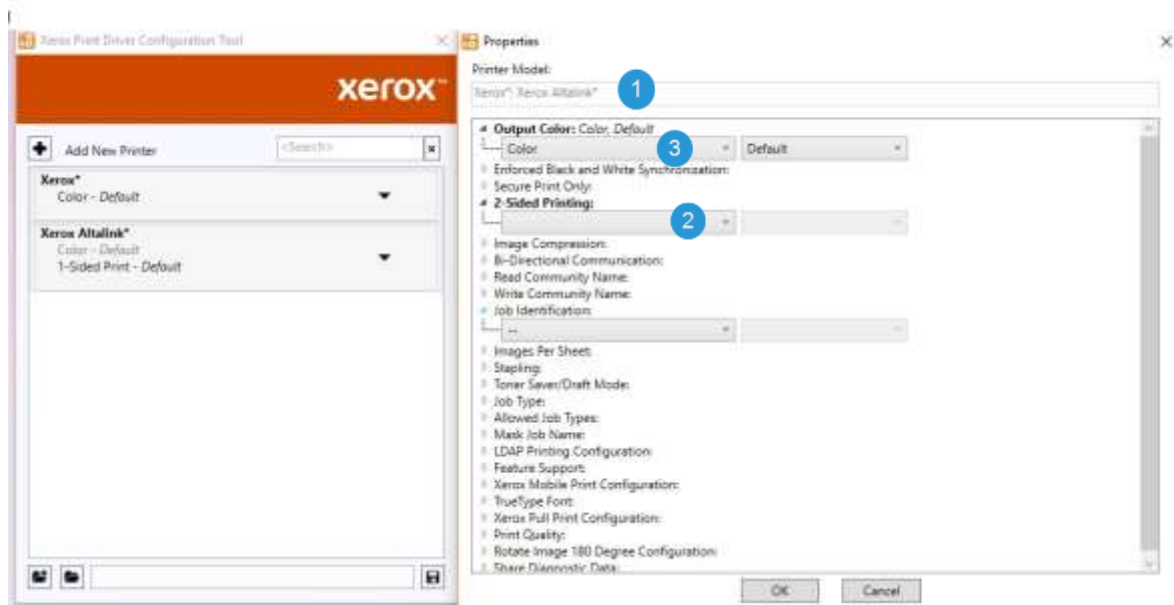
Xerox Print Driver Configuration Tool

xerox™

Add New Printer

<Search>

Xerox*
Color - *Default*

Xerox Altalink*
Color - *Default*
1-Sided Print - *Default*

Properties

Printer Model:

Xerox®: Xerox Altalink*

1

Output Color: *Color, Default*

Color

3

Default

Enforced Black and White Synchronization:

Secure Print Only:

2-Sided Printing:

2

Image Compression:

Bi-Directional Communication:

Read Community Name:

Write Community Name:

Job Identification:

--

Images Per Sheet:

Stapling:

Toner Saver/Draft Mode:

Job Type:

Allowed Job Types:

Mask Job Name:

LDAP Printing Configuration:

Feature Support:

Xerox Mobile Print Configuration:

TrueType Font:

Xerox Pull Print Configuration:

Print Quality:

Rotate Image 180 Degree Configuration:

Share Diagnostic Data:

OK

Cancel